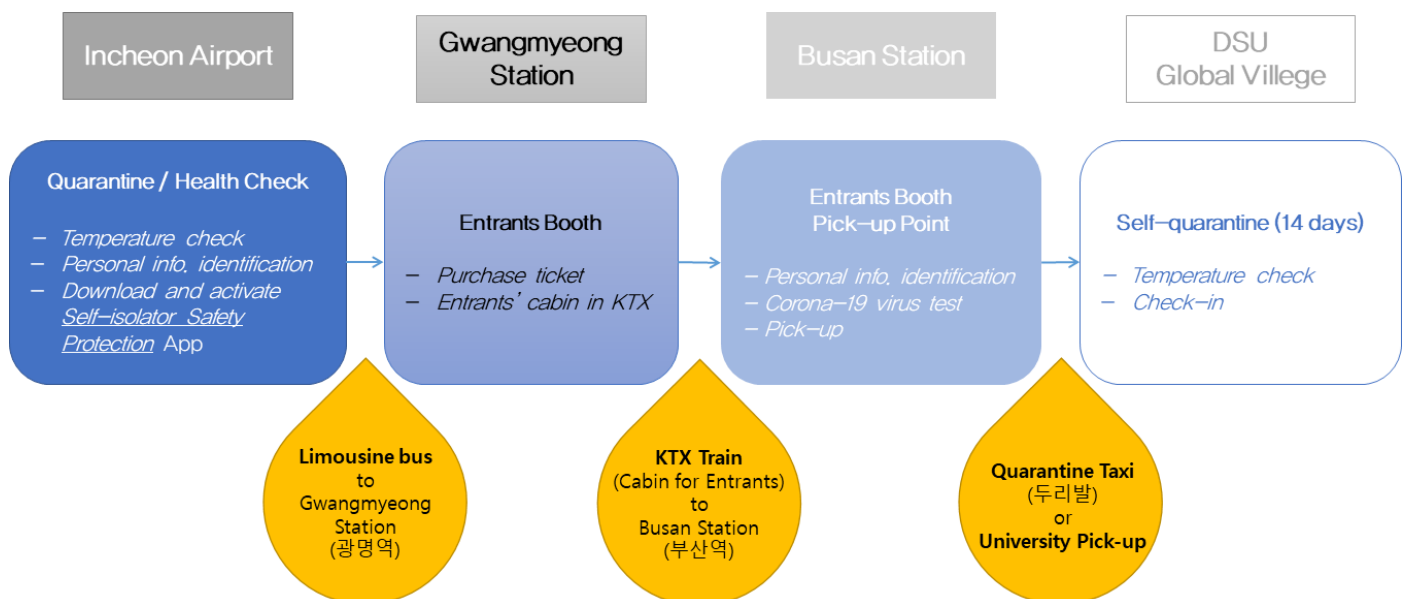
Incheon Airport

Gwangmyeong Station

Busan Station

DSU Global Village

Quarantine / Health Check

– Temperature check
– Personal info. identification
– Download and activate Self-isolator Safety Protection App

Entrants Booth

– Purchase ticket
– Entrants' cabin in KTX

Entrants Booth
Pick-up Point

– Personal info. identification
– Corona-19 virus test
– Pick-up

Self-quarantine (14 days)

– Temperature check
– Check-in

Limousine bus to Gwangmyeong Station (광명역)

KTX Train (Cabin for Entrants) to Busan Station (부산역)

Quarantine Taxi (두리발) or University Pick-up